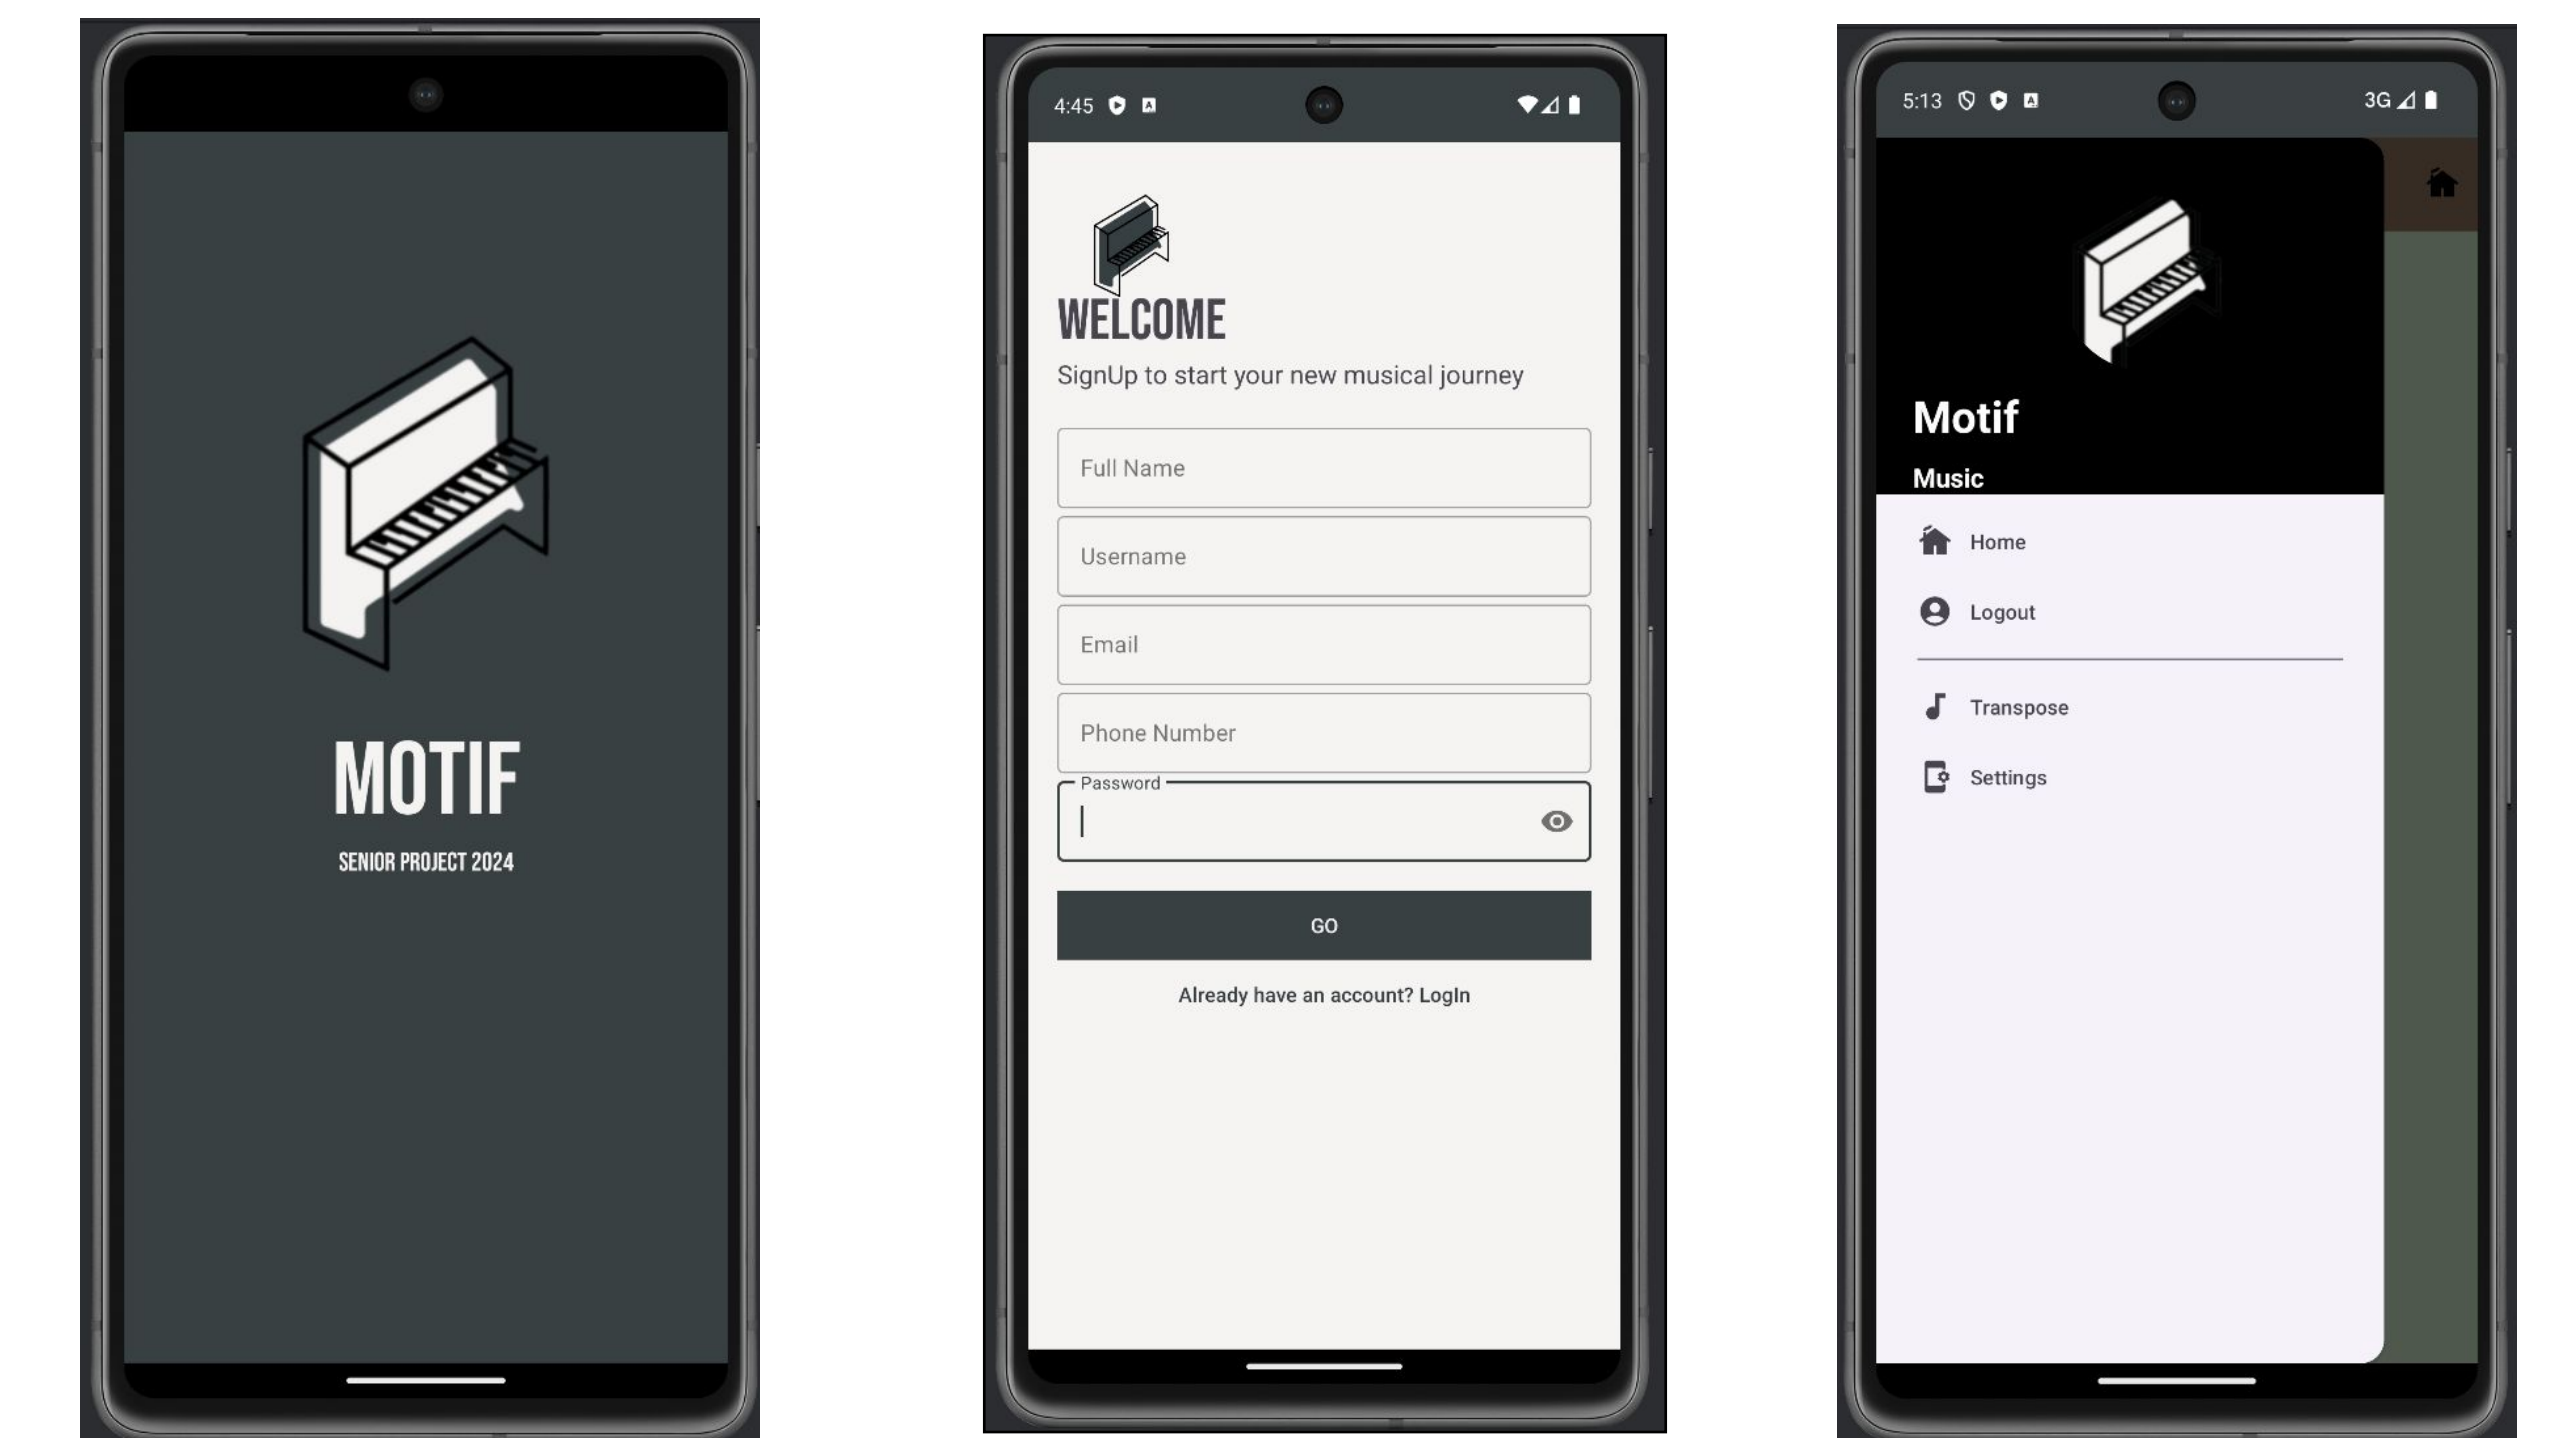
MOTIF

SENIOR PROJECT 2024

4:45

WELCOME

SignUp to start your new musical journey

Full Name

Username

Email

Phone Number

Password

GO

Already have an account? LogIn

5:13

3G

Motif

Music

Home

Logout

Transpose

Settings